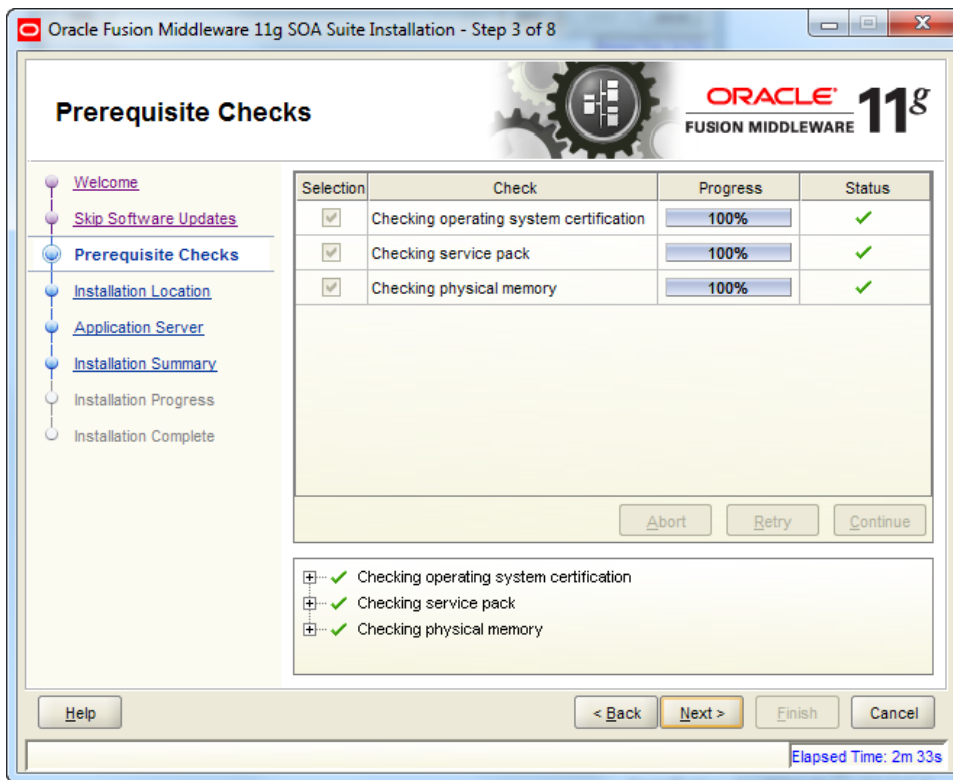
Oracle Fusion Middleware 11g SOA Suite Installation - Step 3 of 8

Prerequisite Checks

ORACLE FUSION MIDDLEWARE 11g

Welcome
Skip Software Updates
Prerequisite Checks
Installation Location
Application Server
Installation Summary
Installation Progress
Installation Complete

| Selection | Check | Progress | Status |
|---|---|---|---|
| ✓ | Checking operating system certification | 100% | ✓ |
| ✓ | Checking service pack | 100% | ✓ |
| ✓ | Checking physical memory | 100% | ✓ |

Abort Retry Continue

✓ Checking operating system certification
✓ Checking service pack
✓ Checking physical memory

Help
< Back Next > Finish Cancel

Elapsed Time: 2m 33s